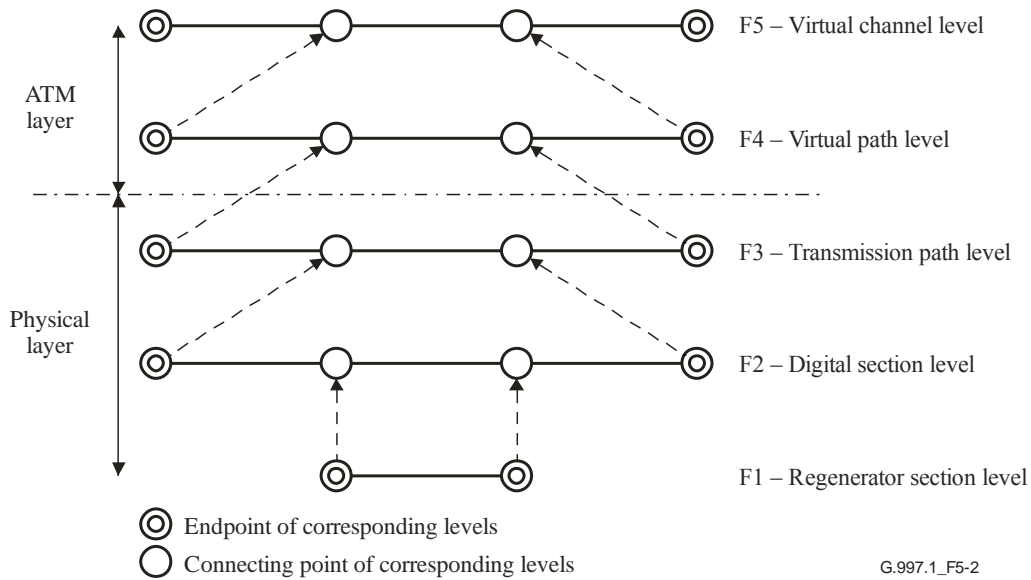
ATM layer

Physical layer

F5 – Virtual channel level

F4 – Virtual path level

F3 – Transmission path level

F2 – Digital section level

F1 – Regenerator section level

Endpoint of corresponding levels

Connecting point of corresponding levels

G.997.1_F5-2